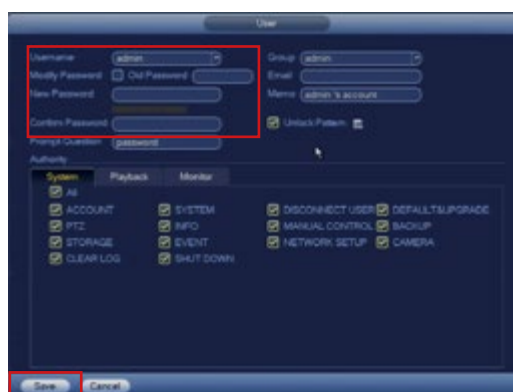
User

Username admin
Modify Password Old Password
New Password
Confirm Password
Prompt Question password

Group admin
Email
Memo admin 's account
Unlock Pattern

Authority
System Playback Monitor
All
ACCOUNT SYSTEM DISCONNECT USER DEFAULT&UPGRADE
PTZ INFO MANUAL CONTROL BACKUP
STORAGE EVENT NETWORK SETUP CAMERA
CLEAR LOG SHUT DOWN

Save Cancel